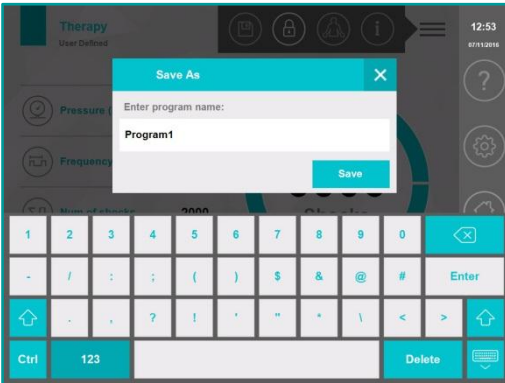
Therapy
User Defined

12:53
07/11/2016

Pressure (

Frequency

Num of shocks 2000

Save As

Enter program name:

Program1

Save

| 1 | 2 | 3 | 4 | 5 | 6 | 7 | 8 | 9 | 0 |  |
|---|---|---|---|---|---|---|---|---|---|---|
| - | / | : | ; | ( | ) | $ | & | @ | # | Enter |
|  | . | , | ? | ! | ' | " | * | \ | < | > |

Ctrl 123 Delete